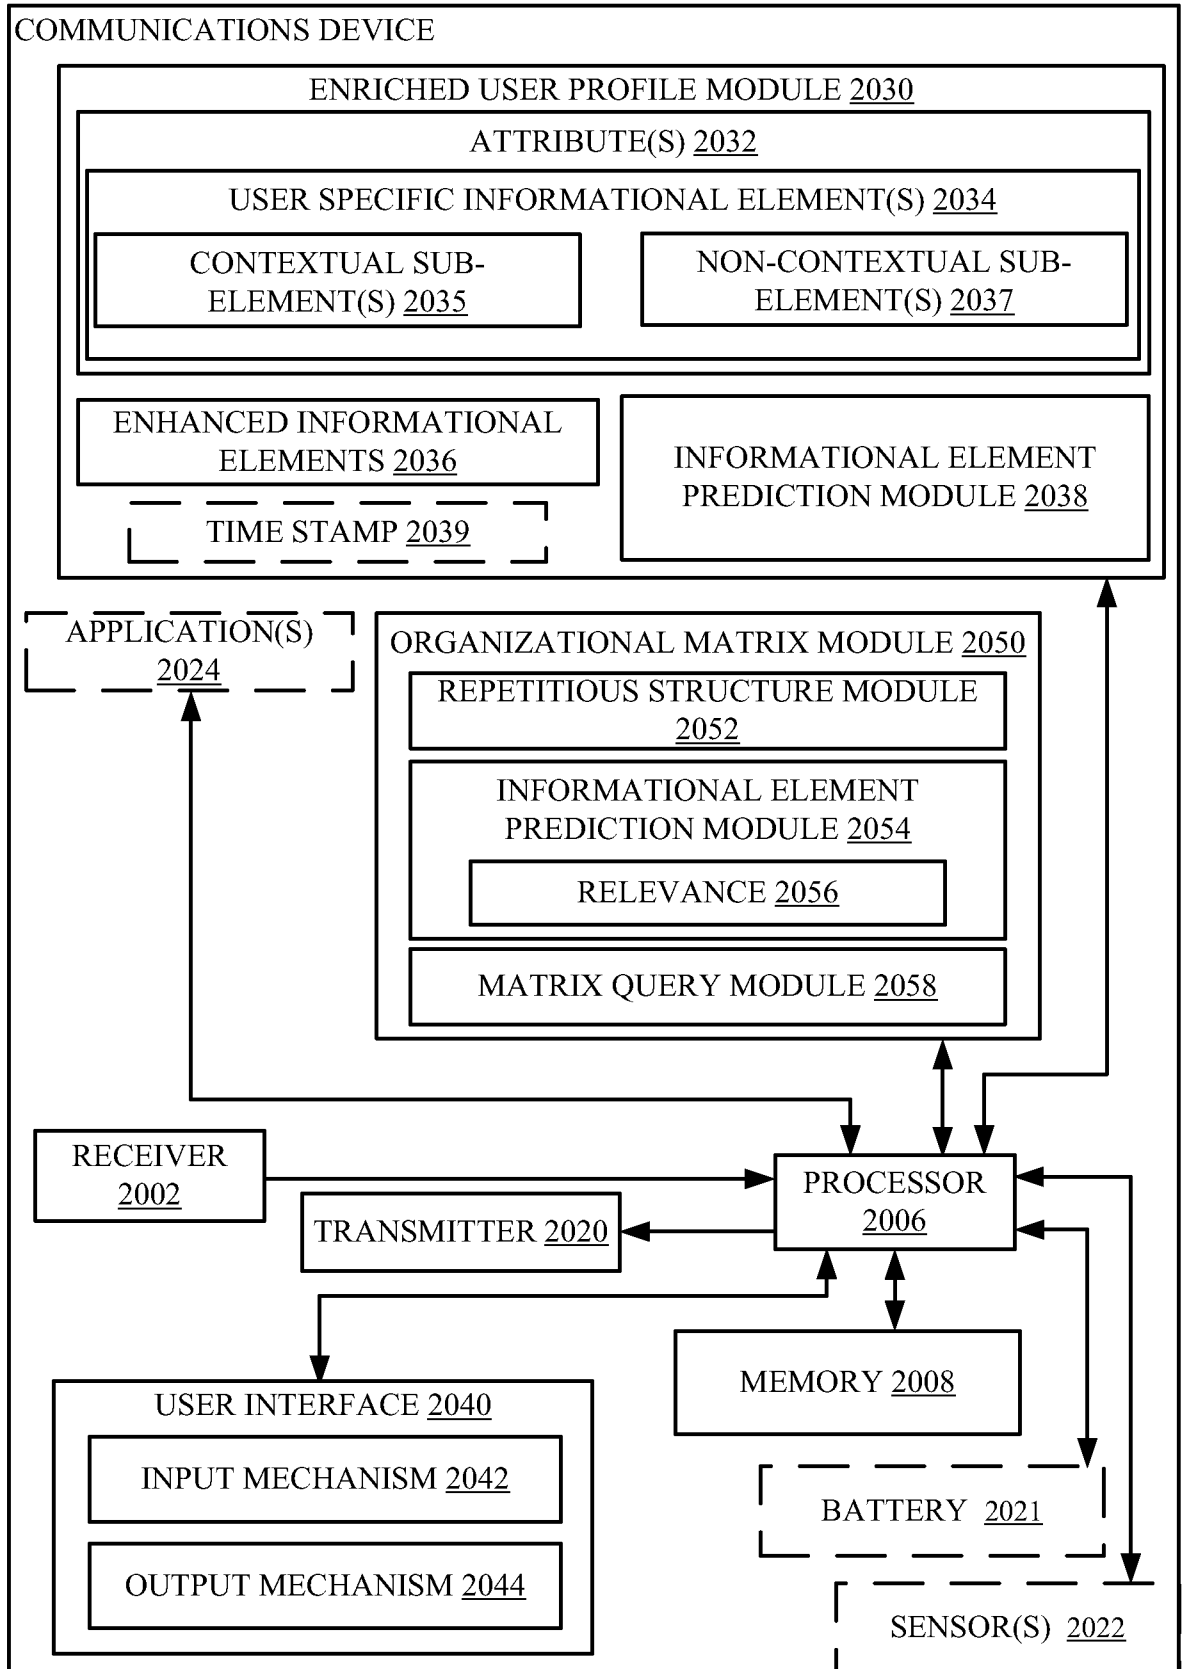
COMMUNICATIONS DEVICE

ENRICHED USER PROFILE MODULE 2030

ATTRIBUTE(S) 2032

USER SPECIFIC INFORMATIONAL ELEMENT(S) 2034

CONTEXTUAL SUB-ELEMENT(S) 2035

NON-CONTEXTUAL SUB-ELEMENT(S) 2037

ENHANCED INFORMATIONAL ELEMENTS 2036

TIME STAMP 2039

INFORMATIONAL ELEMENT PREDICTION MODULE 2038

APPLICATION(S) 2024

ORGANIZATIONAL MATRIX MODULE 2050

REPETITIOUS STRUCTURE MODULE 2052

INFORMATIONAL ELEMENT PREDICTION MODULE 2054

RELEVANCE 2056

MATRIX QUERY MODULE 2058

RECEIVER 2002

TRANSMITTER 2020

PROCESSOR 2006

MEMORY 2008

USER INTERFACE 2040

INPUT MECHANISM 2042

OUTPUT MECHANISM 2044

BATTERY 2021

SENSOR(S) 2022